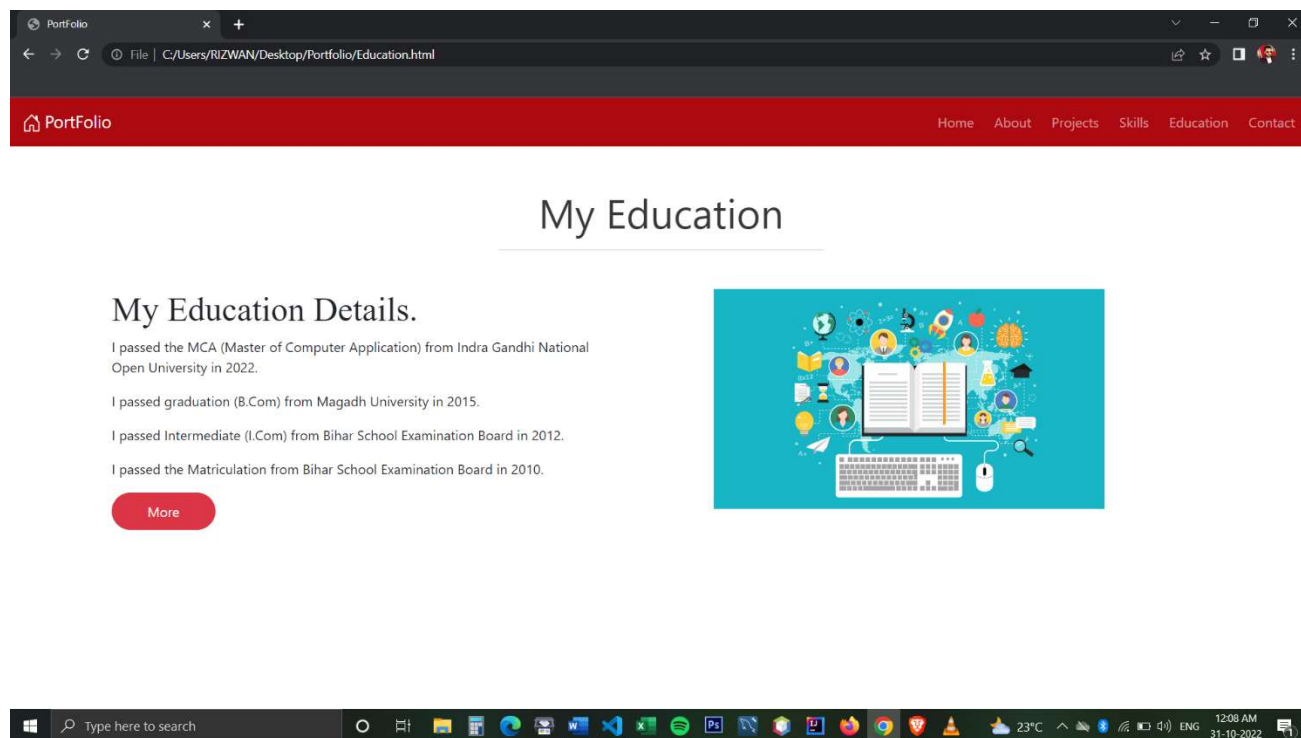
PortFolio
File | C:/Users/RIZWAN/Desktop/Portfolio/Education.html

PortFolio
Home About Projects Skills Education Contact

My Education

My Education Details.

I passed the MCA (Master of Computer Application) from Indra Gandhi National Open University in 2022.

I passed graduation (B.Com) from Magadh University in 2015.

I passed Intermediate (I.Com) from Bihar School Examination Board in 2012.

I passed the Matriculation from Bihar School Examination Board in 2010.

More

Type here to search
23°C ENG 12:08 AM 31-10-2022